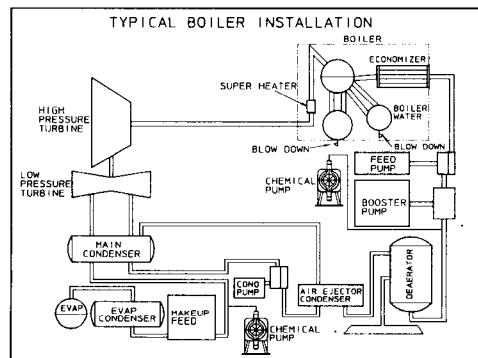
TYPICAL BOILER INSTALLATION

BOILER

ECONOMIZER

SUPER HEATER

HIGH PRESSURE TURBINE

BOILER WATER

BLOW DOWN

BLOW DOWN

FEED PUMP

CHEMICAL PUMP

LOW PRESSURE TURBINE

BOOSTER PUMP

MAIN CONDENSER

DEAERATOR

COND PUMP

AIR EJECTOR CONDENSER

EVAP

EVAP CONDENSER

MAKEUP FEED

CHEMICAL PUMP